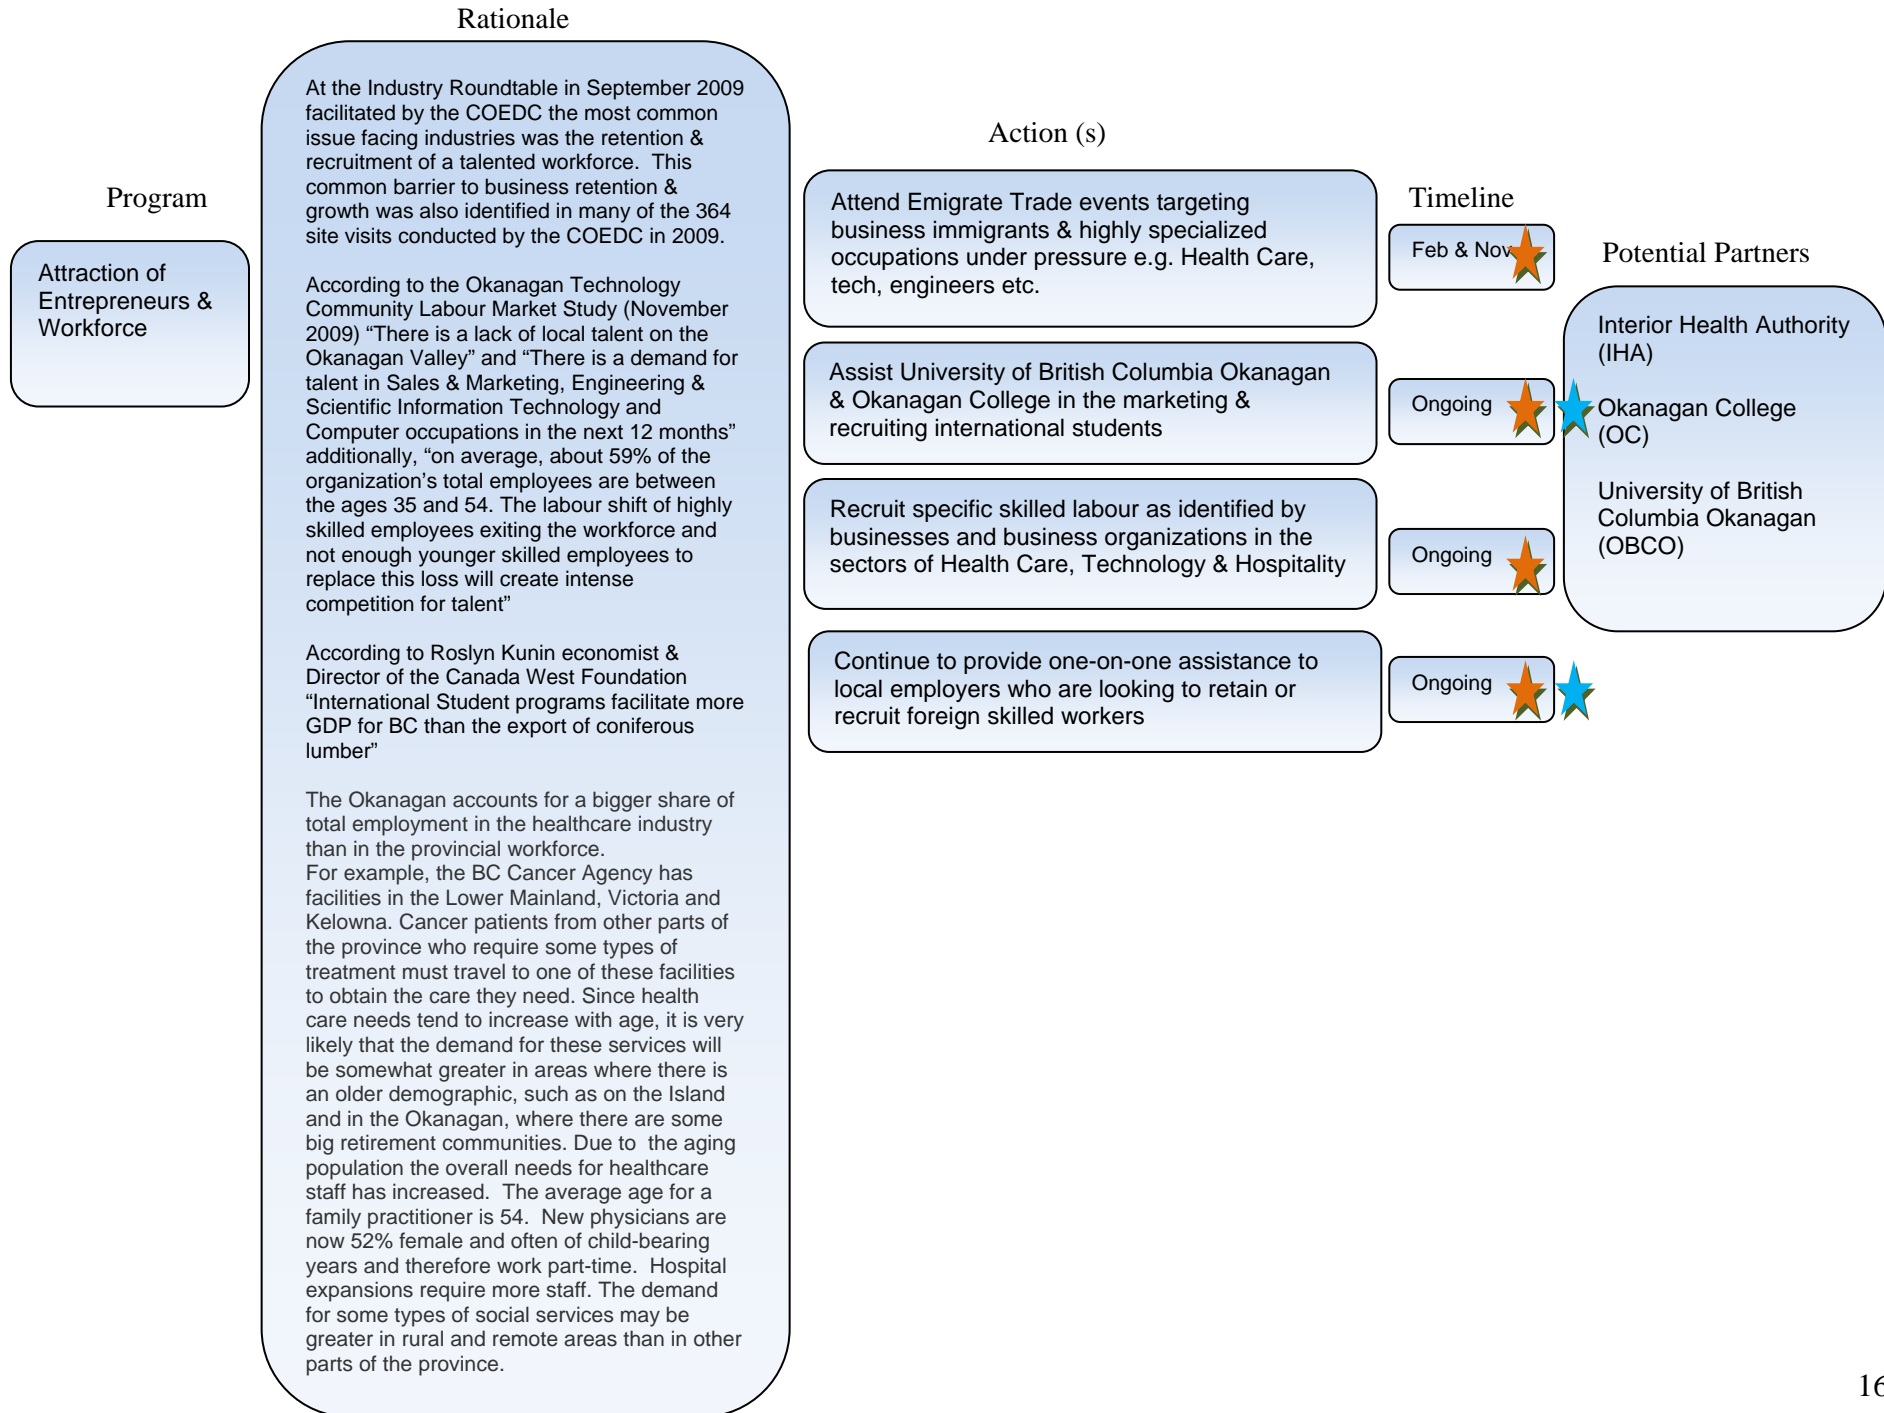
Program

Attraction of Entrepreneurs & Workforce

Rationale

At the Industry Roundtable in September 2009 facilitated by the COEDC the most common issue facing industries was the retention & recruitment of a talented workforce. This common barrier to business retention & growth was also identified in many of the 364 site visits conducted by the COEDC in 2009.

According to the Okanagan Technology Community Labour Market Study (November 2009) "There is a lack of local talent on the Okanagan Valley" and "There is a demand for talent in Sales & Marketing, Engineering & Scientific Information Technology and Computer occupations in the next 12 months" additionally, "on average, about 59% of the organization's total employees are between the ages 35 and 54. The labour shift of highly skilled employees exiting the workforce and not enough younger skilled employees to replace this loss will create intense competition for talent"

According to Roslyn Kunin economist & Director of the Canada West Foundation "International Student programs facilitate more GDP for BC than the export of coniferous lumber"

The Okanagan accounts for a bigger share of total employment in the healthcare industry than in the provincial workforce.
For example, the BC Cancer Agency has facilities in the Lower Mainland, Victoria and Kelowna. Cancer patients from other parts of the province who require some types of treatment must travel to one of these facilities to obtain the care they need. Since health care needs tend to increase with age, it is very likely that the demand for these services will be somewhat greater in areas where there is an older demographic, such as on the Island and in the Okanagan, where there are some big retirement communities. Due to the aging population the overall needs for healthcare staff has increased. The average age for a family practitioner is 54. New physicians are now 52% female and often of child-bearing years and therefore work part-time. Hospital expansions require more staff. The demand for some types of social services may be greater in rural and remote areas than in other parts of the province.

Action (s)

Attend Emigrate Trade events targeting business immigrants & highly specialized occupations under pressure e.g. Health Care, tech, engineers etc.

Assist University of British Columbia Okanagan & Okanagan College in the marketing & recruiting international students

Recruit specific skilled labour as identified by businesses and business organizations in the sectors of Health Care, Technology & Hospitality

Continue to provide one-on-one assistance to local employers who are looking to retain or recruit foreign skilled workers

Timeline

Feb & Nov

Ongoing

Ongoing

Ongoing

Potential Partners

Interior Health Authority (IHA)

Okanagan College (OC)

University of British Columbia Okanagan (OBCO)

16